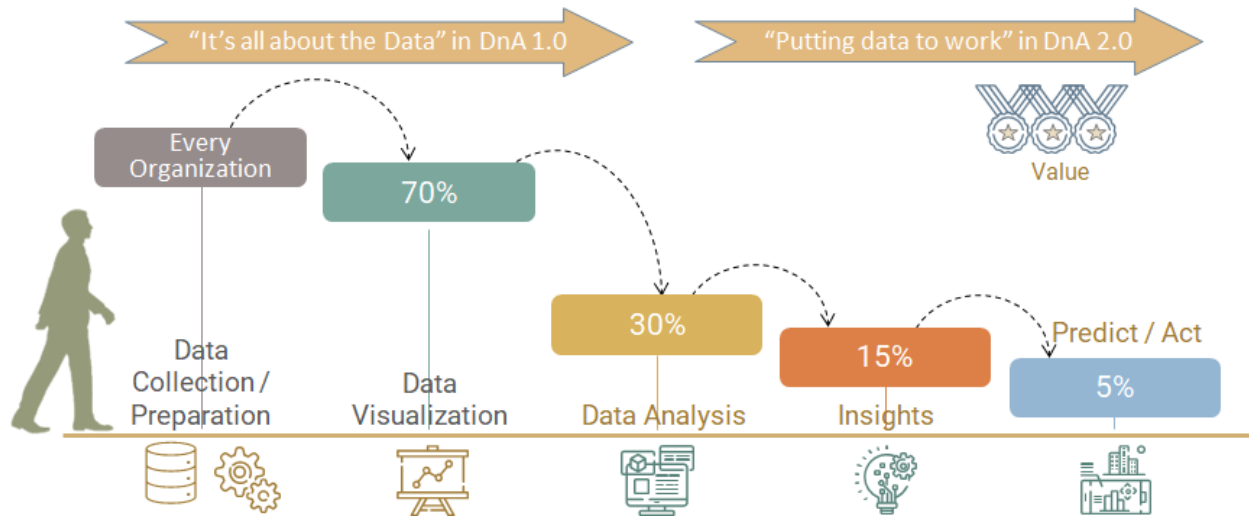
"It's all about the Data" in DnA 1.0

"Putting data to work" in DnA 2.0

Value

Every Organization

70%

30%

15%

Predict / Act

5%

Data Collection / Preparation

Data Visualization

Data Analysis

Insights